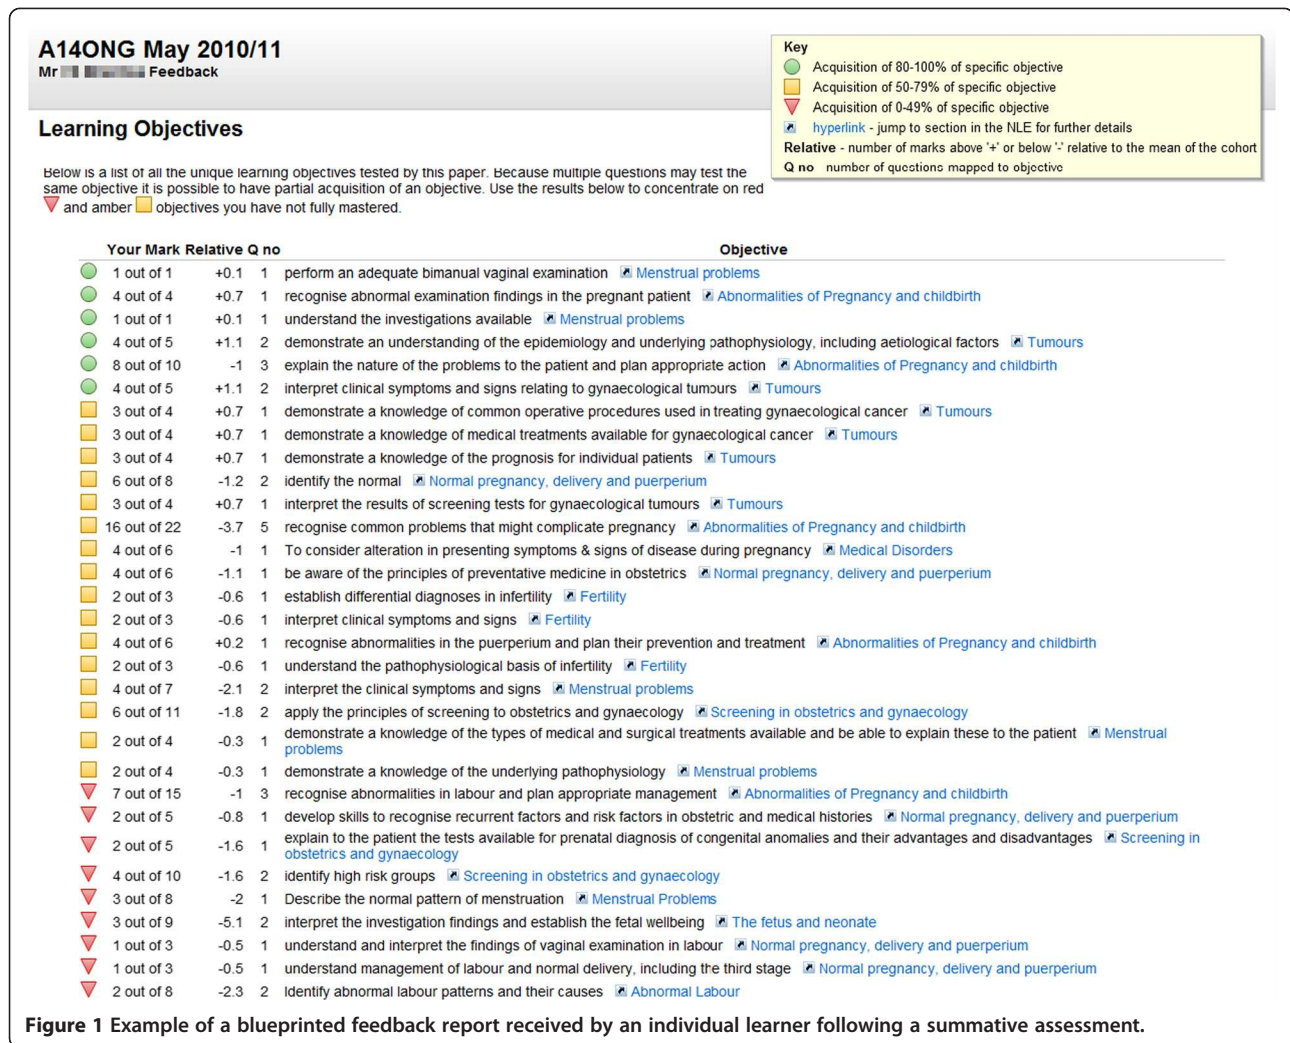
A14ONG May 2010/11
Mr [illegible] Feedback

Key
Acquisition of 80-100% of specific objective
Acquisition of 50-79% of specific objective
Acquisition of 0-49% of specific objective
hyperlink - jump to section in the NLE for further details
Relative - number of marks above '+' or below '-' relative to the mean of the cohort
Q no number of questions mapped to objective

Learning Objectives

Below is a list of all the unique learning objectives tested by this paper. Because multiple questions may test the same objective it is possible to have partial acquisition of an objective. Use the results below to concentrate on red and amber objectives you have not fully mastered.

| Your Mark | Relative | Q no | Objective |
|---|---|---|---|
| 1 out of 1 | +0.1 | 1 | perform an adequate bimanual vaginal examination Menstrual problems |
| 4 out of 4 | +0.7 | 1 | recognise abnormal examination findings in the pregnant patient Abnormalities of Pregnancy and childbirth |
| 1 out of 1 | +0.1 | 1 | understand the investigations available Menstrual problems |
| 4 out of 5 | +1.1 | 2 | demonstrate an understanding of the epidemiology and underlying pathophysiology, including aetiological factors Tumours |
| 8 out of 10 | -1 | 3 | explain the nature of the problems to the patient and plan appropriate action Abnormalities of Pregnancy and childbirth |
| 4 out of 5 | +1.1 | 2 | interpret clinical symptoms and signs relating to gynaecological tumours Tumours |
| 3 out of 4 | +0.7 | 1 | demonstrate a knowledge of common operative procedures used in treating gynaecological cancer Tumours |
| 3 out of 4 | +0.7 | 1 | demonstrate a knowledge of medical treatments available for gynaecological cancer Tumours |
| 3 out of 4 | +0.7 | 1 | demonstrate a knowledge of the prognosis for individual patients Tumours |
| 6 out of 8 | -1.2 | 2 | identify the normal Normal pregnancy, delivery and puerperium |
| 3 out of 4 | +0.7 | 1 | interpret the results of screening tests for gynaecological tumours Tumours |
| 16 out of 22 | -3.7 | 5 | recognise common problems that might complicate pregnancy Abnormalities of Pregnancy and childbirth |
| 4 out of 6 | -1 | 1 | To consider alteration in presenting symptoms & signs of disease during pregnancy Medical Disorders |
| 4 out of 6 | -1.1 | 1 | be aware of the principles of preventative medicine in obstetrics Normal pregnancy, delivery and puerperium |
| 2 out of 3 | -0.6 | 1 | establish differential diagnoses in infertility Fertility |
| 2 out of 3 | -0.6 | 1 | interpret clinical symptoms and signs Fertility |
| 4 out of 6 | +0.2 | 1 | recognise abnormalities in the puerperium and plan their prevention and treatment Abnormalities of Pregnancy and childbirth |
| 2 out of 3 | -0.6 | 1 | understand the pathophysiological basis of infertility Fertility |
| 4 out of 7 | -2.1 | 2 | interpret the clinical symptoms and signs Menstrual problems |
| 6 out of 11 | -1.8 | 2 | apply the principles of screening to obstetrics and gynaecology Screening in obstetrics and gynaecology |
| 2 out of 4 | -0.3 | 1 | demonstrate a knowledge of the types of medical and surgical treatments available and be able to explain these to the patient Menstrual problems |
| 2 out of 4 | -0.3 | 1 | demonstrate a knowledge of the underlying pathophysiology Menstrual problems |
| 7 out of 15 | -1 | 3 | recognise abnormalities in labour and plan appropriate management Abnormalities of Pregnancy and childbirth |
| 2 out of 5 | -0.8 | 1 | develop skills to recognise recurrent factors and risk factors in obstetric and medical histories Normal pregnancy, delivery and puerperium |
| 2 out of 5 | -1.6 | 1 | explain to the patient the tests available for prenatal diagnosis of congenital anomalies and their advantages and disadvantages Screening in obstetrics and gynaecology |
| 4 out of 10 | -1.6 | 2 | identify high risk groups Screening in obstetrics and gynaecology |
| 3 out of 8 | -2 | 1 | Describe the normal pattern of menstruation Menstrual Problems |
| 3 out of 9 | -5.1 | 2 | interpret the investigation findings and establish the fetal wellbeing The fetus and neonate |
| 1 out of 3 | -0.5 | 1 | understand and interpret the findings of vaginal examination in labour Normal pregnancy, delivery and puerperium |
| 1 out of 3 | -0.5 | 1 | understand management of labour and normal delivery, including the third stage Normal pregnancy, delivery and puerperium |
| 2 out of 8 | -2.3 | 2 | Identify abnormal labour patterns and their causes Abnormal Labour |

Figure 1 Example of a blueprinted feedback report received by an individual learner following a summative assessment.